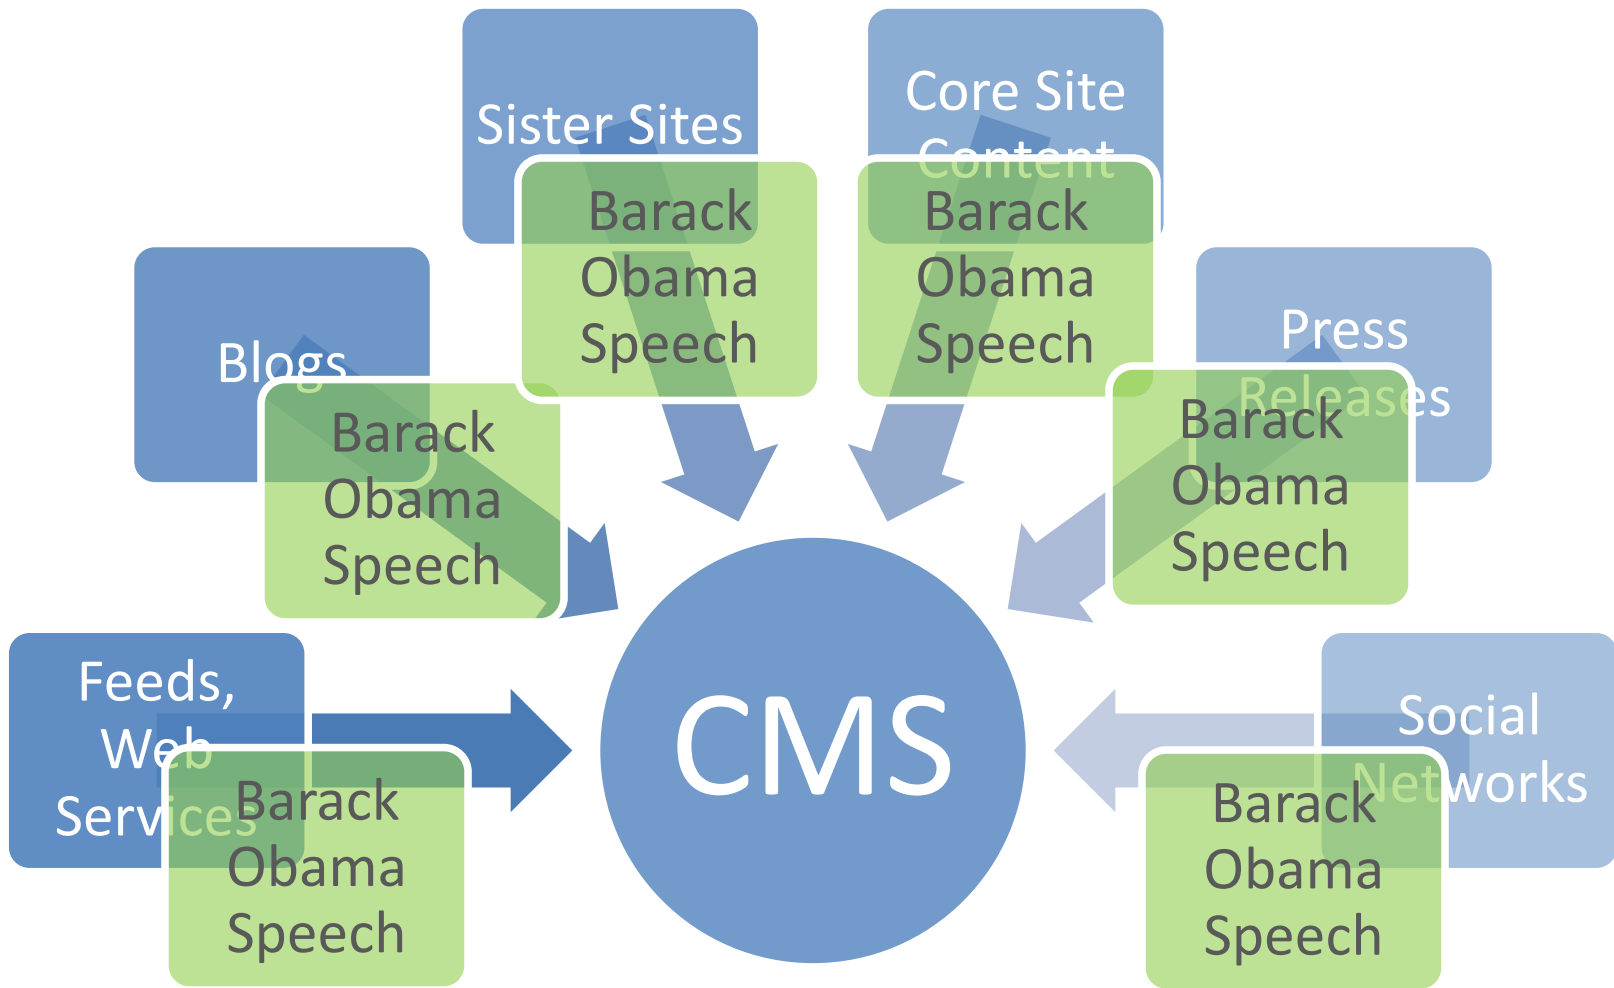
Sister Sites

Barack Obama Speech

Core Site Content

Barack Obama Speech

Blogs

Barack Obama Speech

Press Releases

Barack Obama Speech

Feeds, Web Services

Barack Obama Speech

CMS

Social Networks

Barack Obama Speech